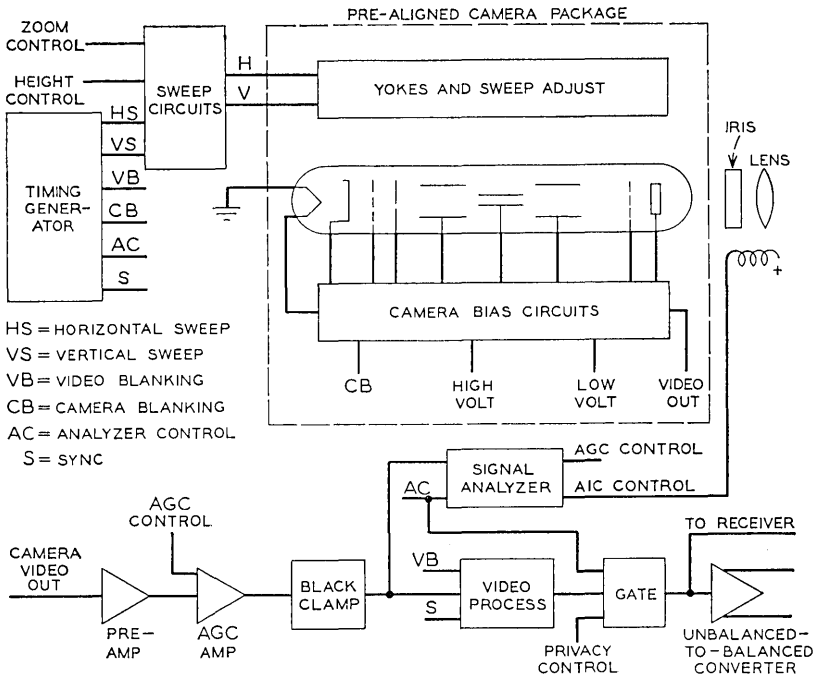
PRE-ALIGNED CAMERA PACKAGE

ZOOM CONTROL

HEIGHT CONTROL

SWEEP CIRCUITS

H

V

YOKES AND SWEEP ADJUST

TIMING GENERATOR

HS

VS

VB

CB

AC

S

IRIS

LENS

+

CAMERA BIAS CIRCUITS

CB

HIGH VOLT

LOW VOLT

VIDEO OUT

HS = HORIZONTAL SWEEP
VS = VERTICAL SWEEP
VB = VIDEO BLANKING
CB = CAMERA BLANKING
AC = ANALYZER CONTROL
S = SYNC

SIGNAL ANALYZER

AC

AGC CONTROL

AIC CONTROL

AGC CONTROL

CAMERA VIDEO OUT

PRE-AMP

AGC AMP

BLACK CLAMP

VB

S

VIDEO PROCESS

GATE

PRIVACY CONTROL

TO RECEIVER

UNBALANCED-TO-BALANCED CONVERTER